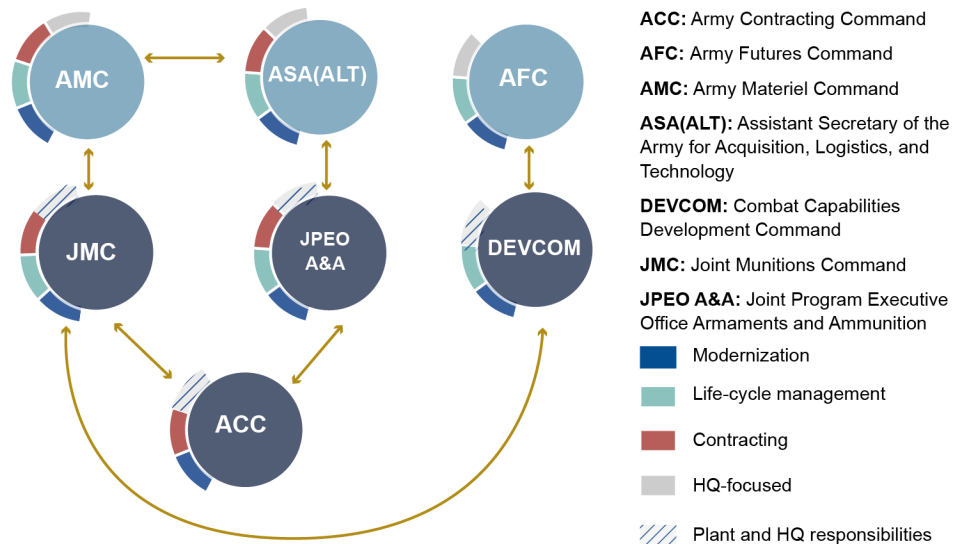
AMC

ASA(ALT)

AFC

JMC

JPEO A&A

DEVCOM

ACC

**ACC:** Army Contracting Command

**AFC:** Army Futures Command

**AMC:** Army Materiel Command

**ASA(ALT):** Assistant Secretary of the Army for Acquisition, Logistics, and Technology

**DEVCOM:** Combat Capabilities Development Command

**JMC:** Joint Munitions Command

**JPEO A&A:** Joint Program Executive Office Armaments and Ammunition

Modernization

Life-cycle management

Contracting

HQ-focused

Plant and HQ responsibilities